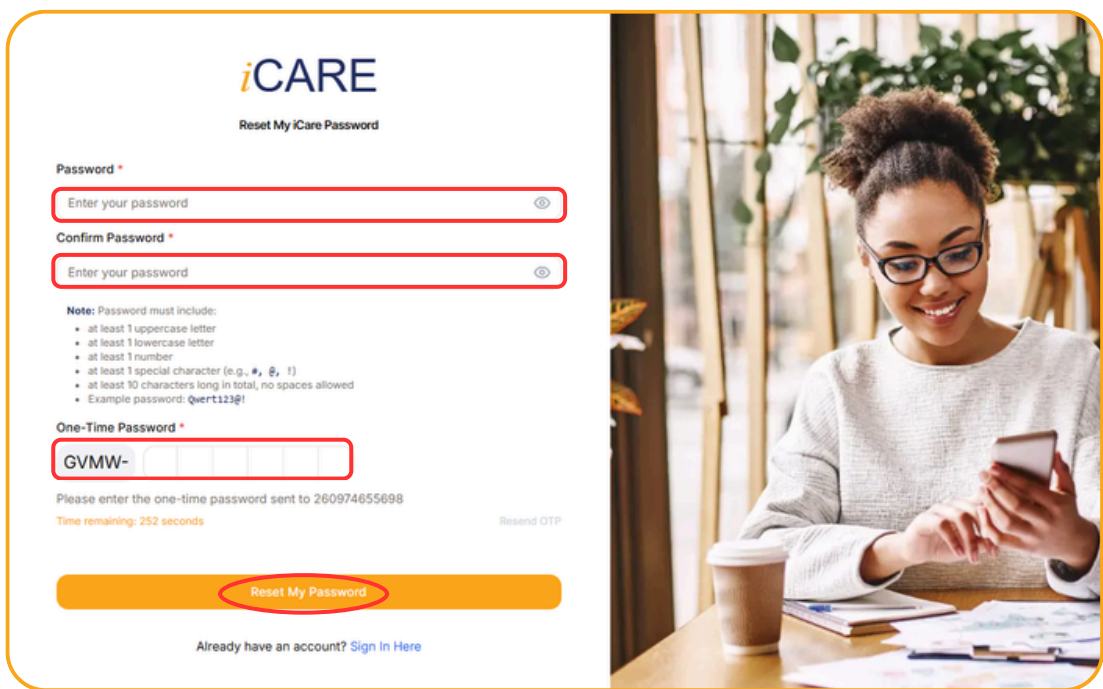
iCARE

Reset My iCare Password

Password *

Enter your password

Confirm Password *

Enter your password

Note: Password must include:
- at least 1 uppercase letter
- at least 1 lowercase letter
- at least 1 number
- at least 1 special character (e.g., #, @, !)
- at least 10 characters long in total, no spaces allowed
- Example password: Qwert123@!

One-Time Password *

GVMW-

Please enter the one-time password sent to 260974655698

Time remaining: 252 seconds

Resend OTP

Reset My Password

Already have an account? Sign In Here